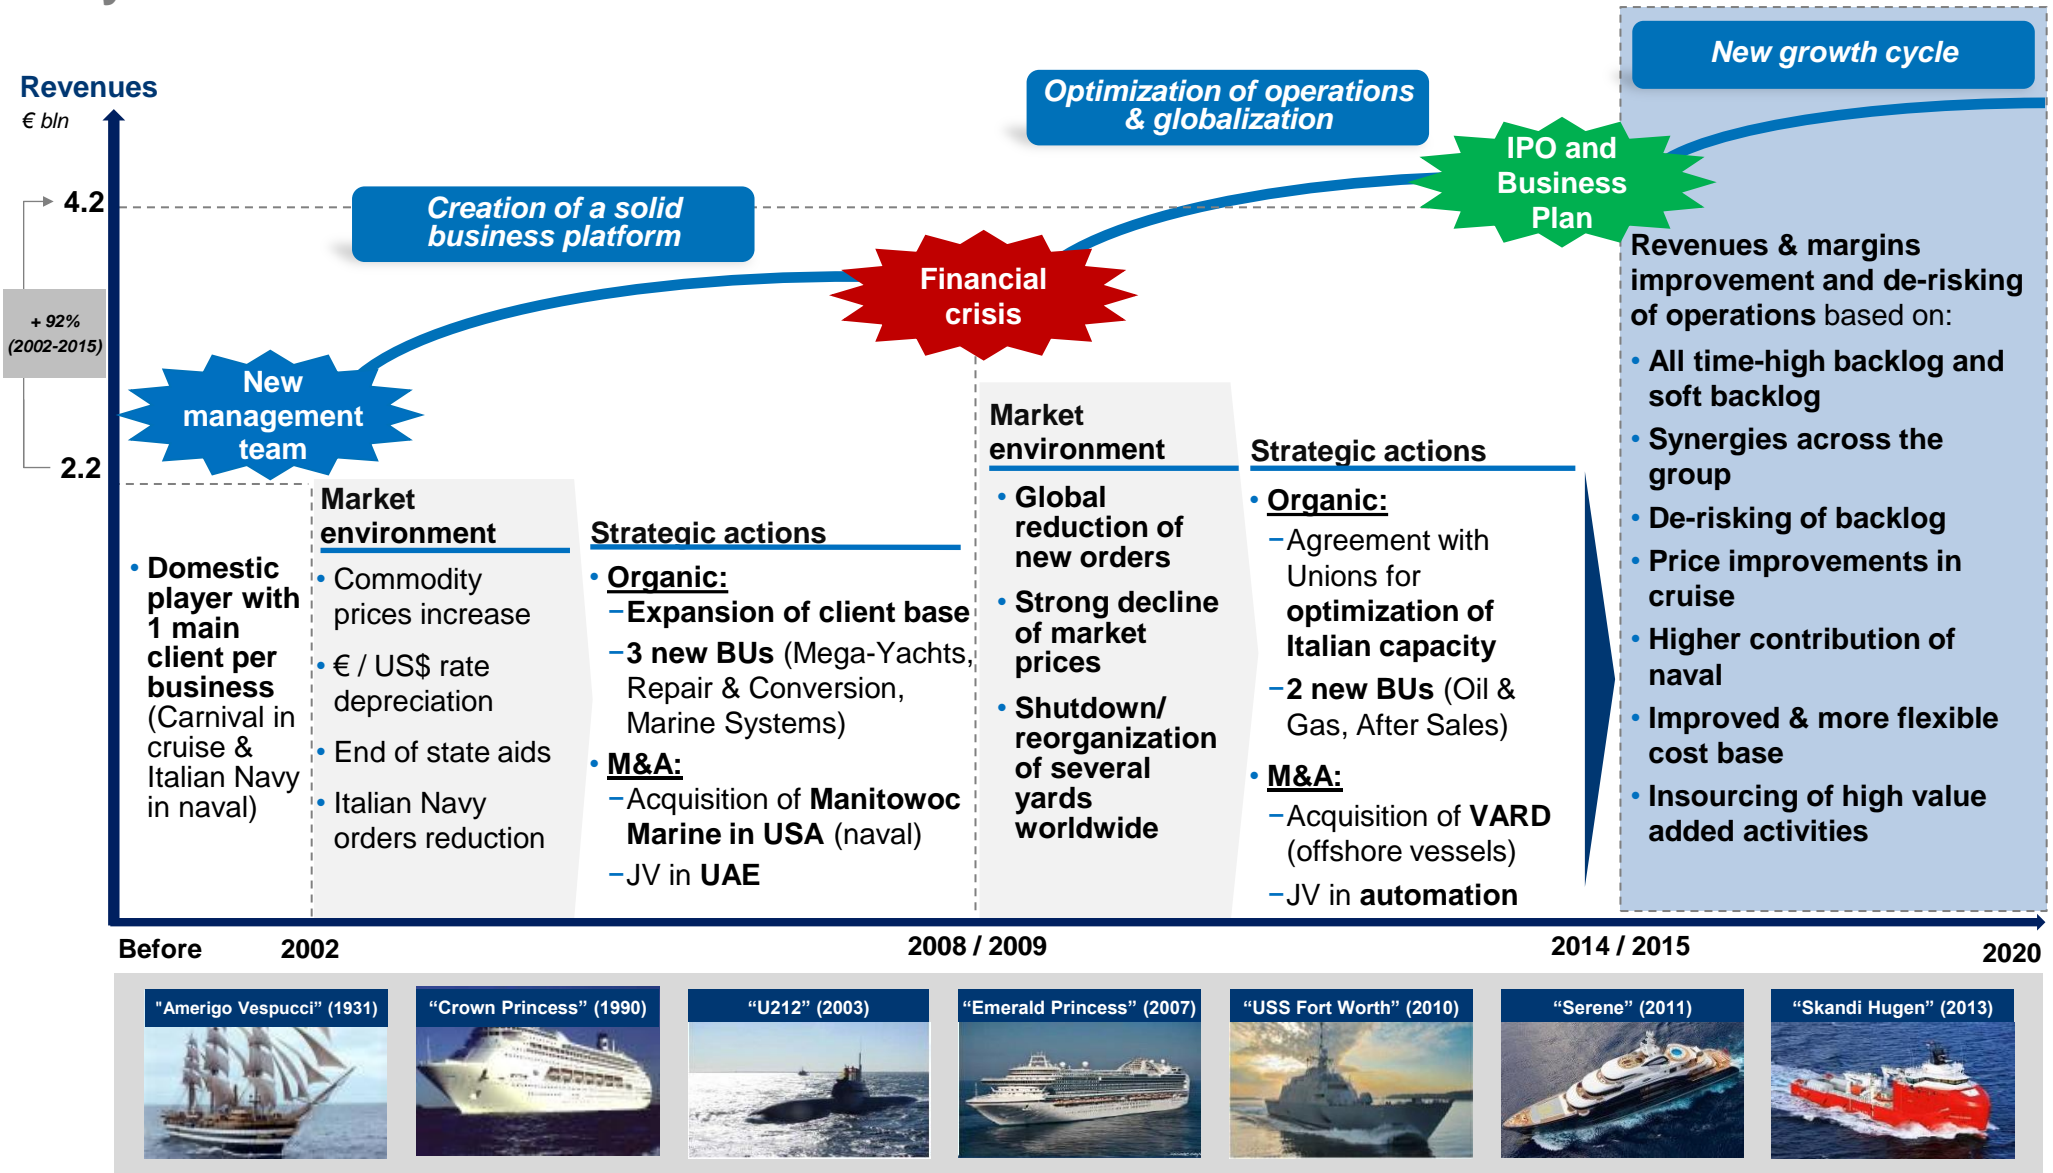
Revenues
€ bln

4.2

+ 92%
(2002-2015)

2.2

New management team

Creation of a solid business platform

Financial crisis

Optimization of operations & globalization

IPO and Business Plan

New growth cycle

• Domestic player with 1 main client per business (Carnival in cruise & Italian Navy in naval)

Market environment
• Commodity prices increase
• € / US$ rate depreciation
• End of state aids
• Italian Navy orders reduction

Strategic actions
• Organic:
−Expansion of client base
−3 new BUs (Mega-Yachts, Repair & Conversion, Marine Systems)
• M&A:
−Acquisition of Manitowoc Marine in USA (naval)
−JV in UAE

Market environment
• Global reduction of new orders
• Strong decline of market prices
• Shutdown/ reorganization of several yards worldwide

Strategic actions
• Organic:
−Agreement with Unions for optimization of Italian capacity
−2 new BUs (Oil & Gas, After Sales)
• M&A:
−Acquisition of VARD (offshore vessels)
−JV in automation

Revenues & margins improvement and de-risking of operations based on:
• All time-high backlog and soft backlog
• Synergies across the group
• De-risking of backlog
• Price improvements in cruise
• Higher contribution of naval
• Improved & more flexible cost base
• Insourcing of high value added activities

Before 2002 2008 / 2009 2014 / 2015 2020

"Amerigo Vespucci" (1931)
“Crown Princess” (1990)
“U212” (2003)
“Emerald Princess” (2007)
“USS Fort Worth” (2010)
“Serene” (2011)
“Skandi Hugen” (2013)